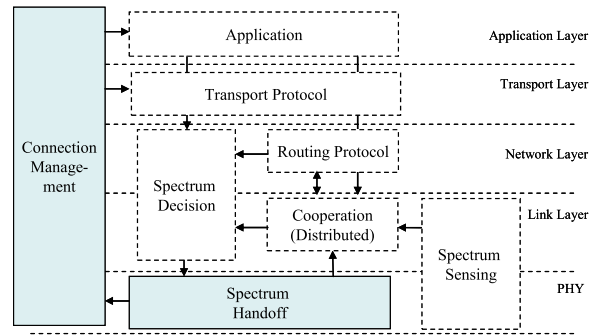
Connection Management

Application

Application Layer

Transport Protocol

Transport Layer

Routing Protocol

Network Layer

Spectrum Decision

Cooperation (Distributed)

Link Layer

Spectrum Sensing

PHY

Spectrum Handoff